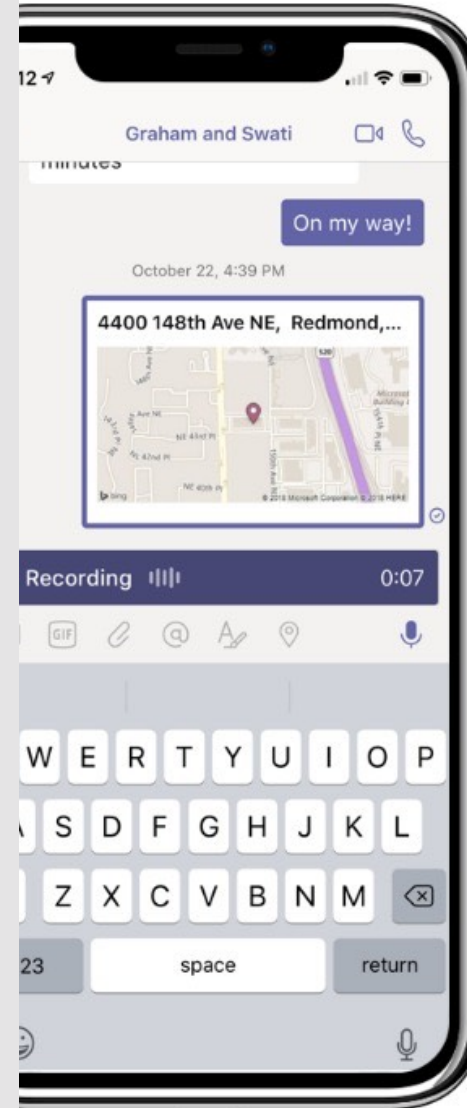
12

Graham and Swati

minutes

On my way!

October 22, 4:39 PM

4400 148th Ave NE, Redmond,...

Ave NE
NE 41st Pl
NE 42nd Pl
NE 40th Pl
520
bing
© 2018 Microsoft Corporation © 2018 HERE

Recording

0:07

GIF

W E R T Y U I O P
S D F G H J K L
Z X C V B N M
23
space
return